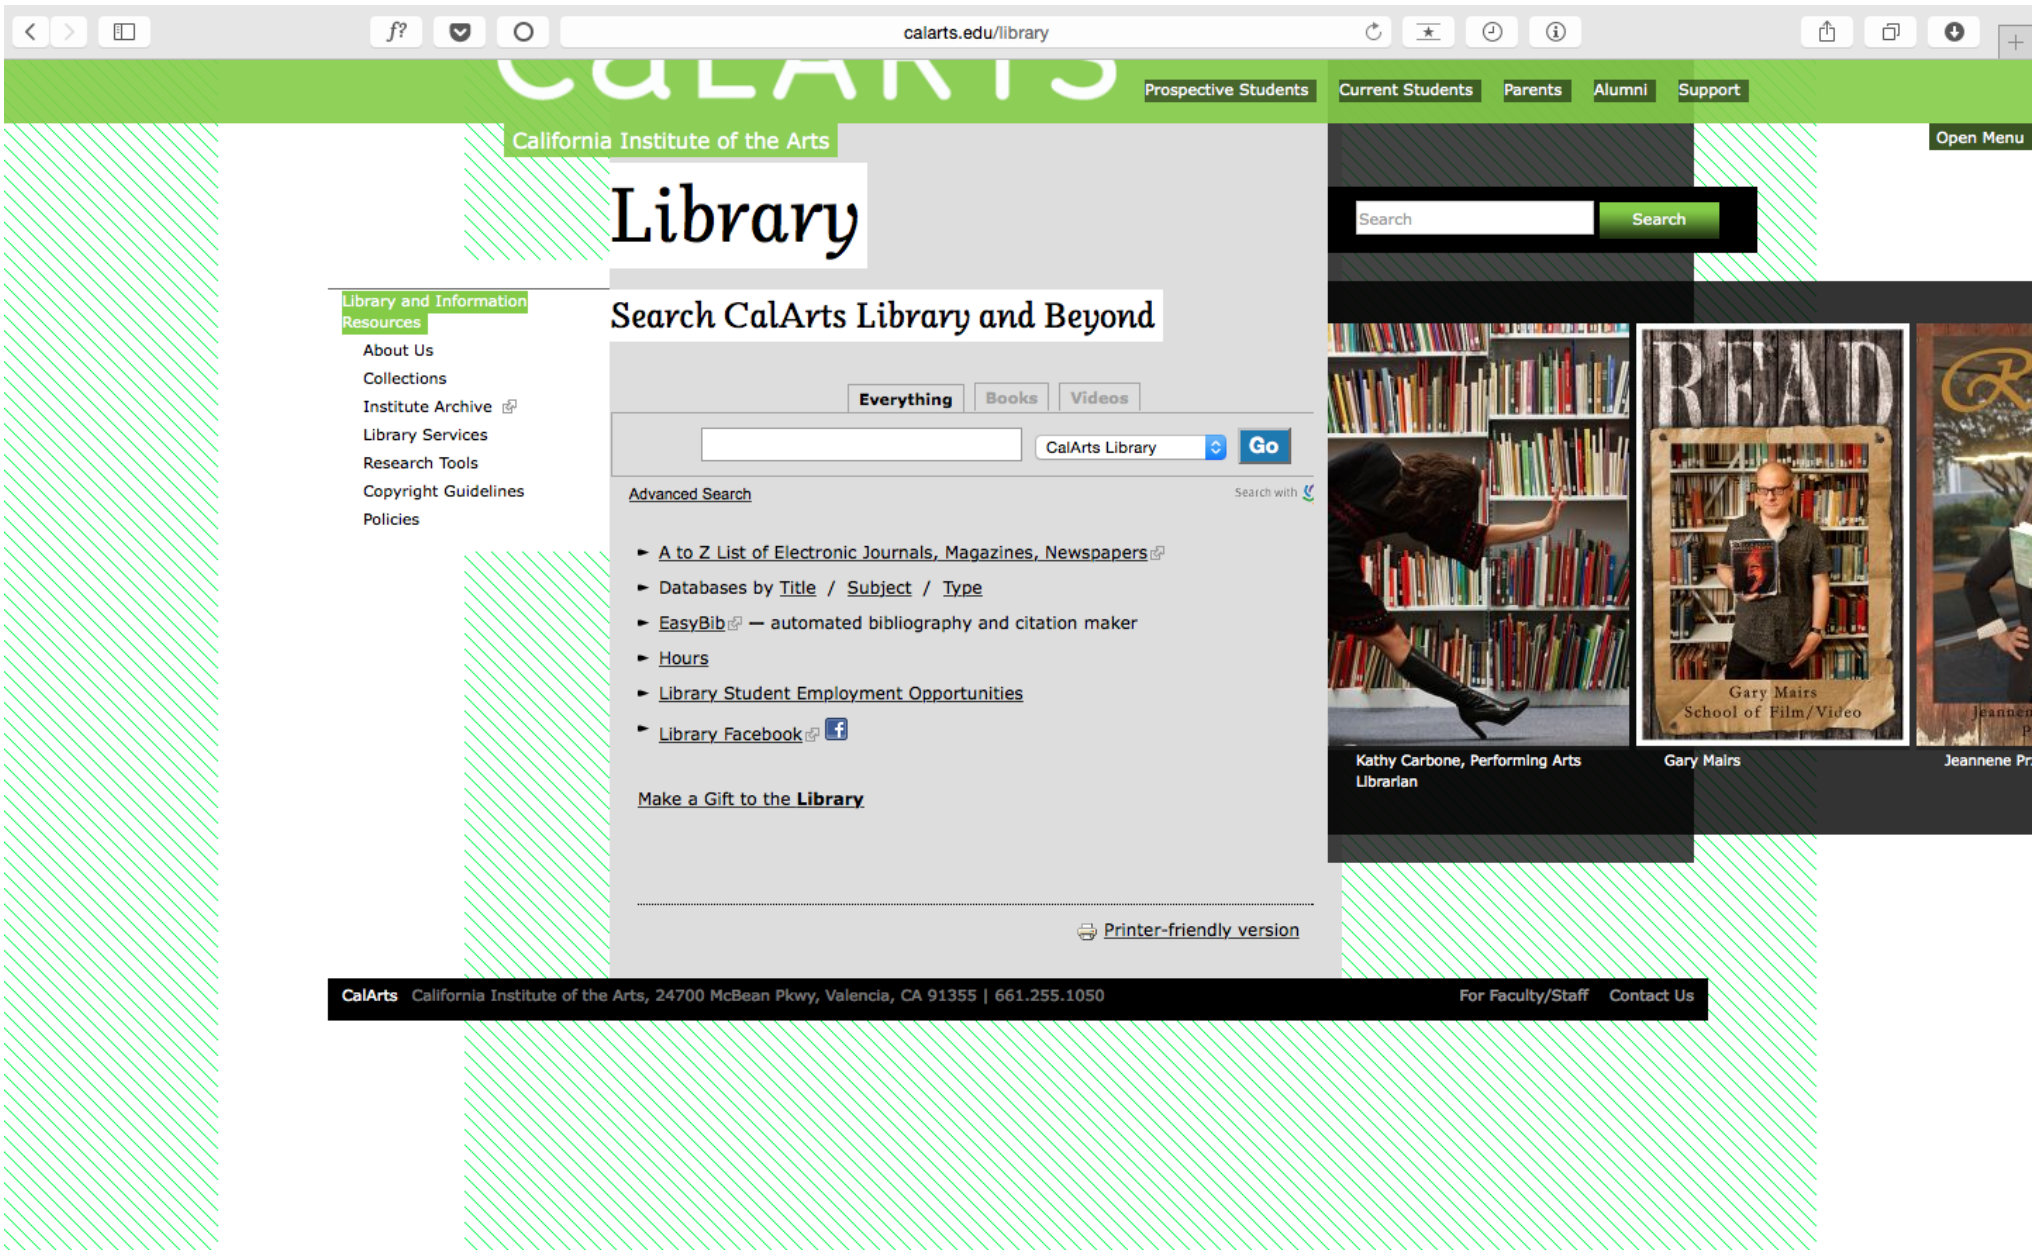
calarts.edu/library

Prospective Students Current Students Parents Alumni Support

California Institute of the Arts

Open Menu

Library

Search Search

Library and Information Resources

About Us

Collections

Institute Archive

Library Services

Research Tools

Copyright Guidelines

Policies

Search CalArts Library and Beyond

Everything Books Videos

CalArts Library Go

Advanced Search

Search with

► A to Z List of Electronic Journals, Magazines, Newspapers

► Databases by Title / Subject / Type

► EasyBib — automated bibliography and citation maker

► Hours

► Library Student Employment Opportunities

► Library Facebook

Make a Gift to the Library

READ

Gary Mairs School of Film/Video

Kathy Carbone, Performing Arts Librarian

Gary Mairs

Jeannene Pr

Printer-friendly version

CalArts California Institute of the Arts, 24700 McBean Pkwy, Valencia, CA 91355 | 661.255.1050

For Faculty/Staff Contact Us